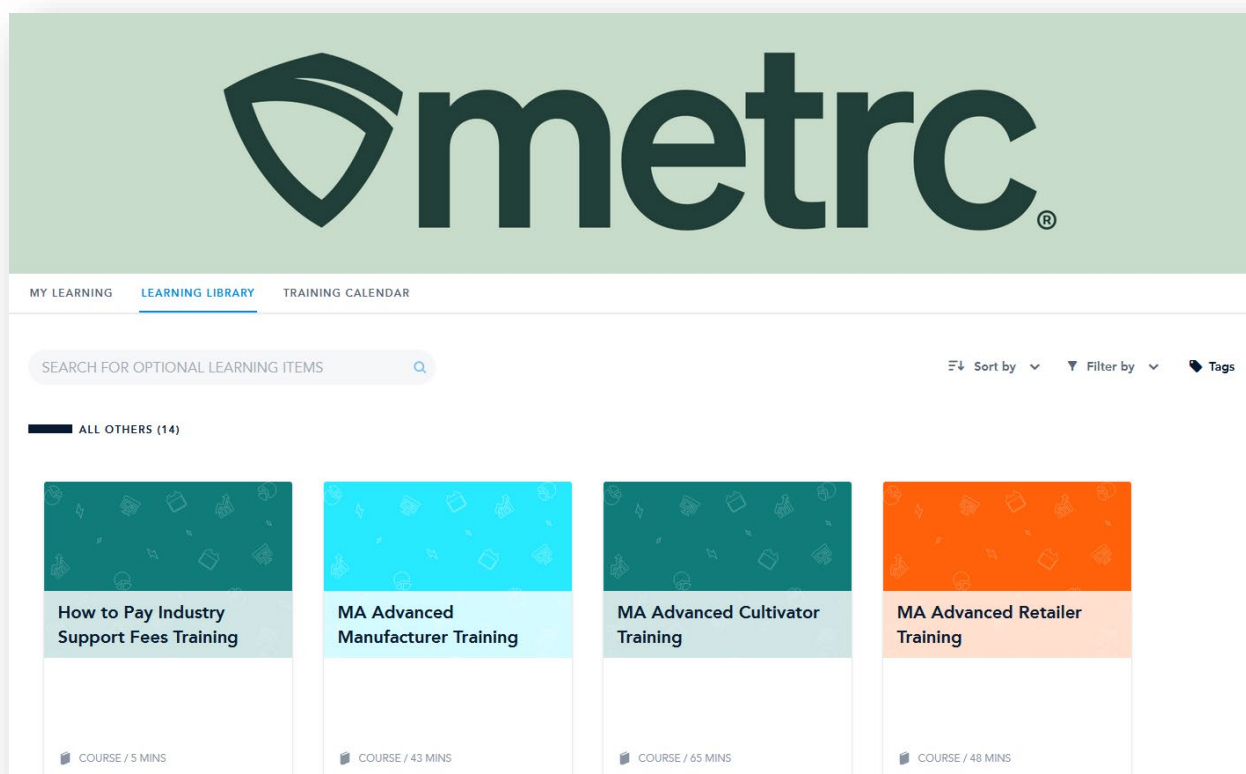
metrc®

MY LEARNING LEARNING LIBRARY TRAINING CALENDAR

SEARCH FOR OPTIONAL LEARNING ITEMS

Sort by Filter by Tags

ALL OTHERS (14)

How to Pay Industry Support Fees Training

COURSE / 5 MINS

MA Advanced Manufacturer Training

COURSE / 43 MINS

MA Advanced Cultivator Training

COURSE / 65 MINS

MA Advanced Retailer Training

COURSE / 48 MINS